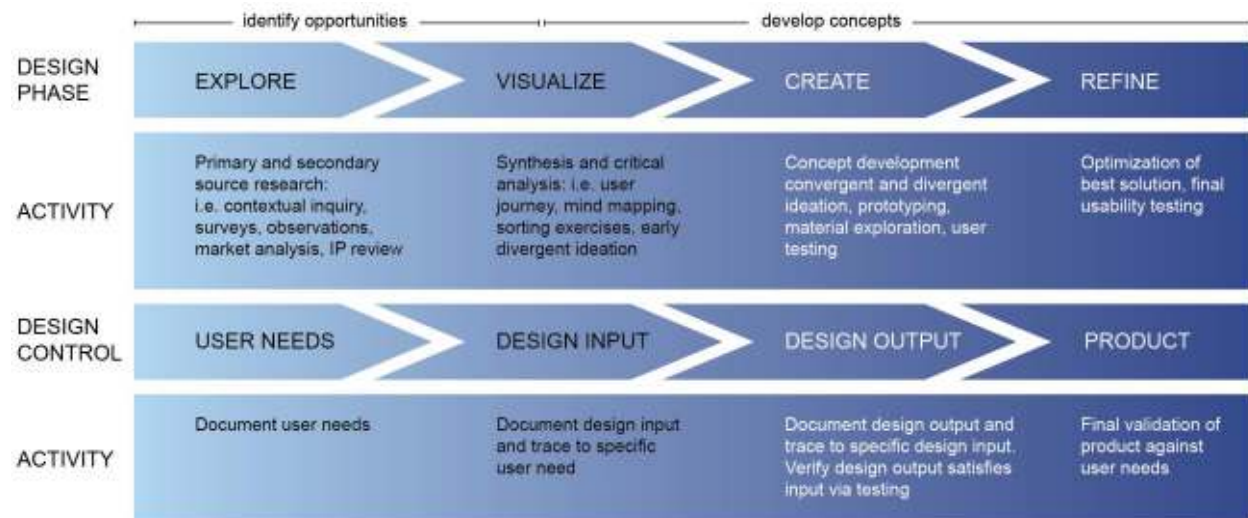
identify opportunities

develop concepts

DESIGN PHASE

EXPLORE

VISUALIZE

CREATE

REFINE

ACTIVITY

Primary and secondary source research: i.e. contextual inquiry, surveys, observations, market analysis, IP review

Synthesis and critical analysis: i.e. user journey, mind mapping, sorting exercises, early divergent ideation

Concept development convergent and divergent ideation, prototyping, material exploration, user testing

Optimization of best solution, final usability testing

DESIGN CONTROL

USER NEEDS

DESIGN INPUT

DESIGN OUTPUT

PRODUCT

ACTIVITY

Document user needs

Document design input and trace to specific user need

Document design output and trace to specific design input. Verify design output satisfies input via testing

Final validation of product against user needs